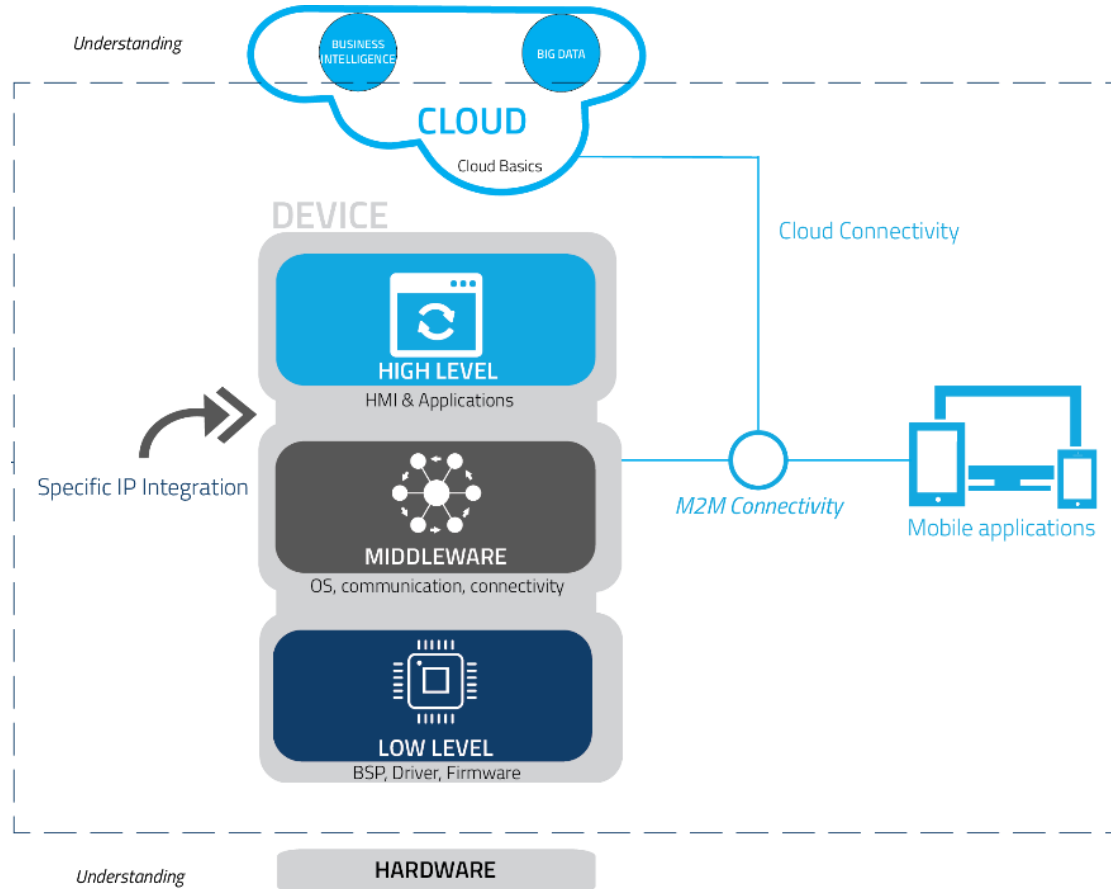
Understanding

BUSINESS INTELLIGENCE

BIG DATA

CLOUD

Cloud Basics

Cloud Connectivity

DEVICE

HIGH LEVEL

HMI & Applications

Specific IP Integration

MIDDLEWARE

OS, communication, connectivity

M2M Connectivity

Mobile applications

LOW LEVEL

BSP, Driver, Firmware

Understanding

HARDWARE